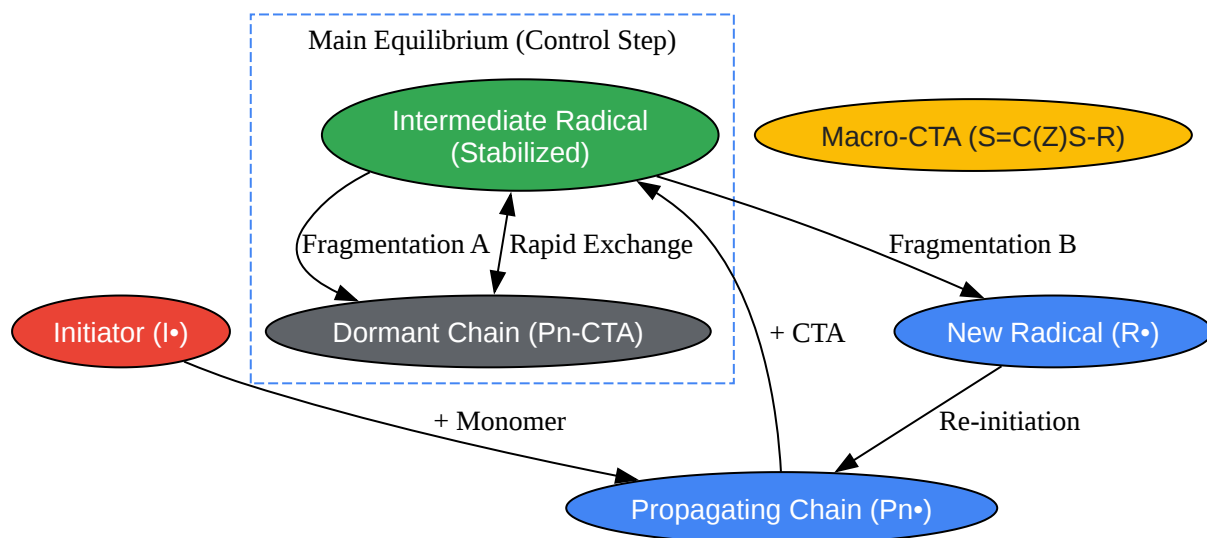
Main Equilibrium (Control Step)

Intermediate Radical (Stabilized)

Macro-CTA (S=C(Z)S-R)

Fragmentation A

Rapid Exchange

Fragmentation B

Dormant Chain (Pn-CTA)

Initiator (I•)

+ CTA

New Radical (R•)

+ Monomer

Re-initiation

Propagating Chain (Pn•)